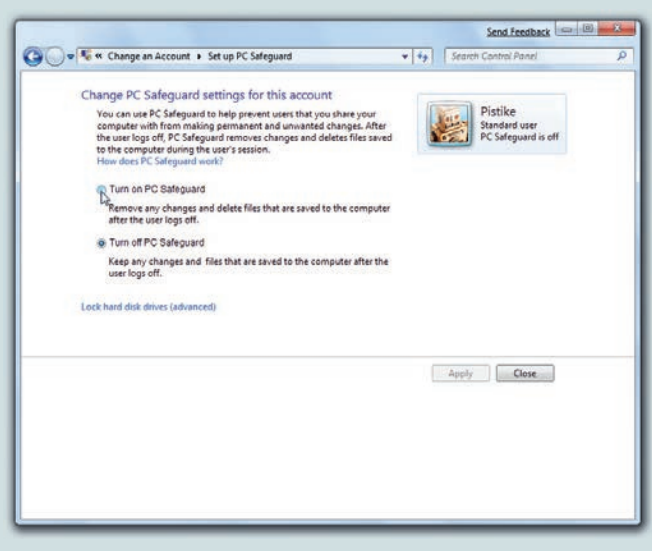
Send Feedback

« Change an Account ▸ Set up PC Safeguard

Search Control Panel

Change PC Safeguard settings for this account

You can use PC Safeguard to help prevent users that you share your computer with from making permanent and unwanted changes. After the user logs off, PC Safeguard removes changes and deletes files saved to the computer during the user's session.
How does PC Safeguard work?

Pistike
Standard user
PC Safeguard is off

Turn on PC Safeguard

Remove any changes and delete files that are saved to the computer after the user logs off.

Turn off PC Safeguard

Keep any changes and files that are saved to the computer after the user logs off.

Lock hard disk drives (advanced)

Apply

Close